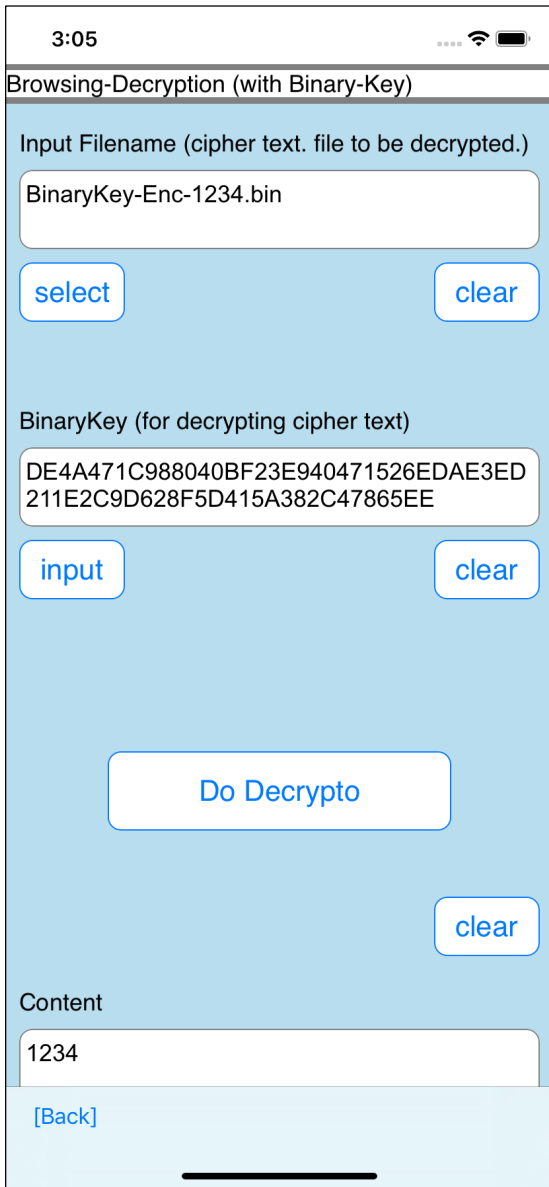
3:05

Browsing-Decryption (with Binary-Key)

Input Filename (cipher text. file to be decrypted.)

BinaryKey-Enc-1234.bin

select

clear

BinaryKey (for decrypting cipher text)

DE4A471C988040BF23E940471526EDAE3ED211E2C9D628F5D415A382C47865EE

input

clear

Do Decrypto

clear

Content

1234

[Back]